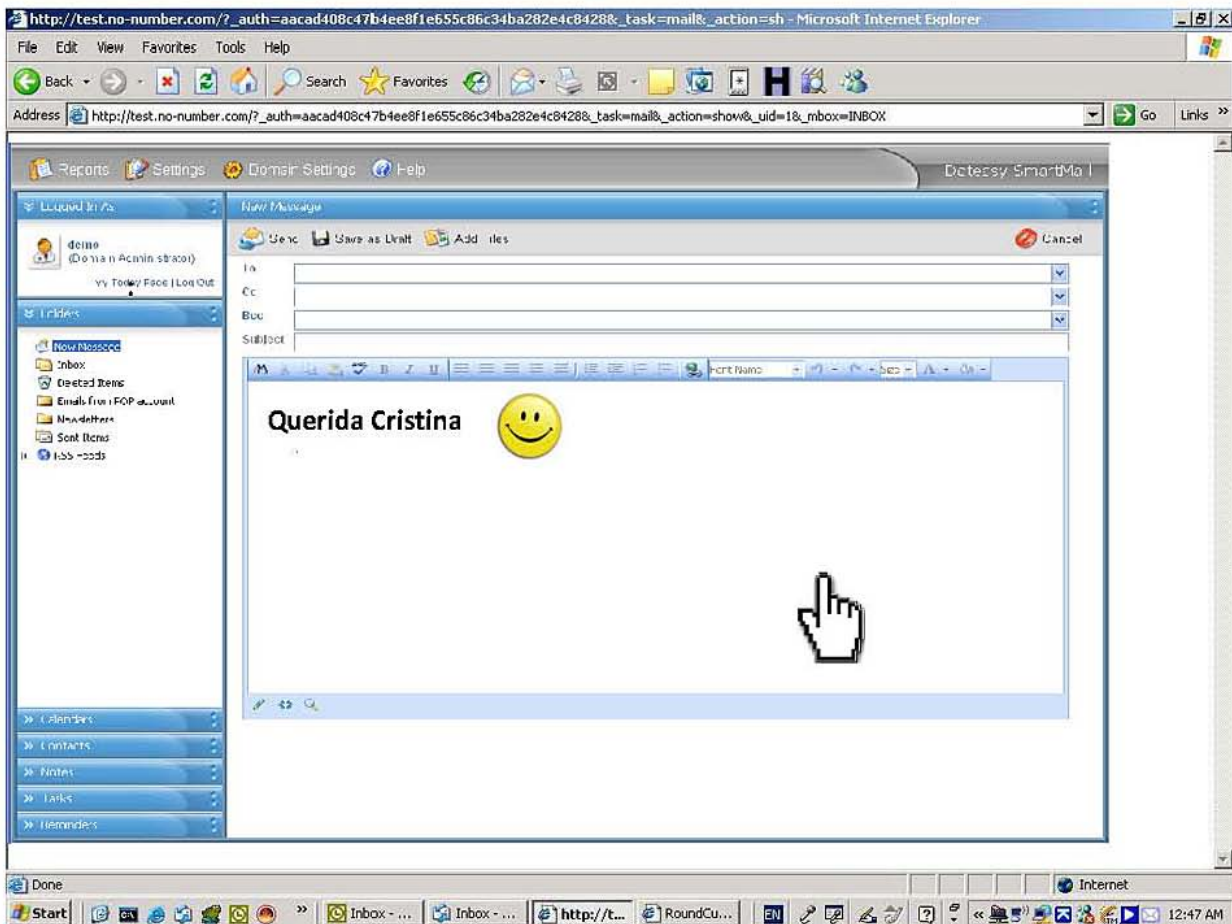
http://test.no-number.com/?_auth=aacad408c47b4ee8f1e655c86c34ba282e4c8428&_task=mail&_action=sh - Microsoft Internet Explorer

File Edit View Favorites Tools Help

Back Search Favorites

Address http://test.no-number.com/?_auth=aacad408c47b4ee8f1e655c86c34ba282e4c8428&_task=mail&_action=show&_uid=1&_mbox=INBOX Go Links »

Reports Settings Domain Settings Help Deterzy SmartMail

Logged In As

demo
(Domain Administrator)

My Today Page | Log Out

Folders

New Message
Inbox
Deleted Items
Emails from POP account
Newsletters
Sent Items
RSS Feeds

New Message

Send Save as Draft Add files Cancel

To
Cc
Bcc
Subject

Font Name Size

Querida Cristina

» Calendars
» Contacts
» Notes
» Tasks
» Reminders

Done Internet

Start » Inbox - ... Inbox - ... http://t... RoundCu... EN 12:47 AM